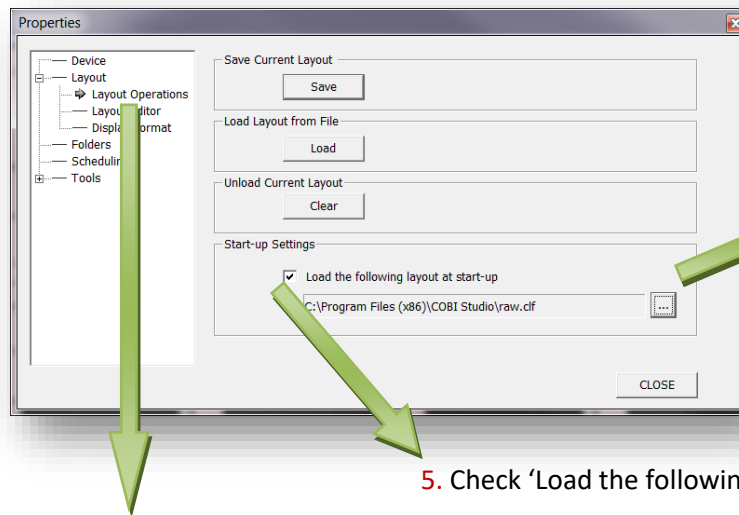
Properties

Device
Layout
Layout Operations
Layou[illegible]ditor
Displa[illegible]ormat
Folders
Schedulin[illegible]
Tools

Save Current Layout
Save

Load Layout from File
Load

Unload Current Layout
Clear

Start-up Settings
Load the following layout at start-up
C:\Program Files (x86)\COBI Studio\raw.clf
...

CLOSE

5. Check 'Load the followin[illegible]